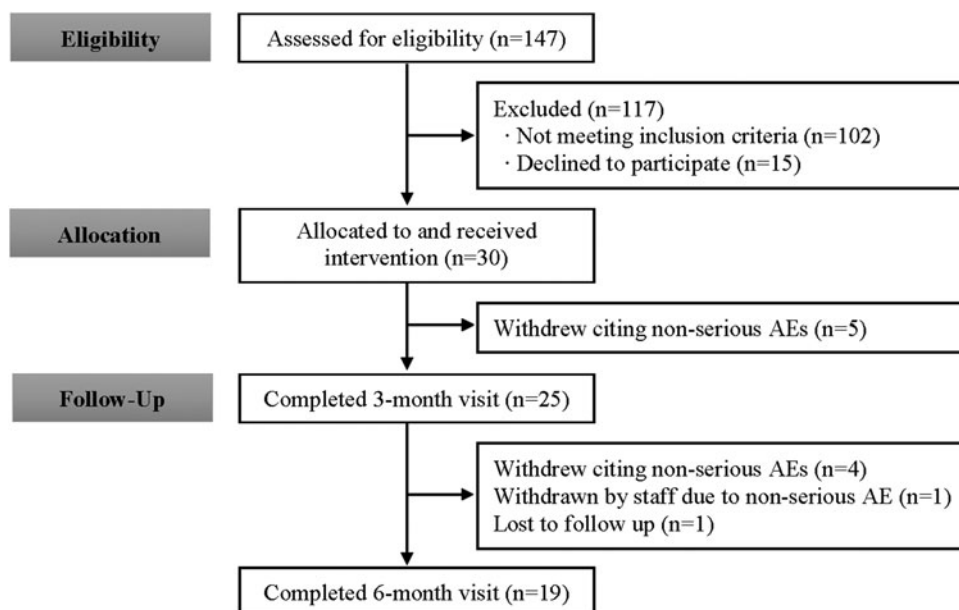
Eligibility

Assessed for eligibility (n=147)

Excluded (n=117)
· Not meeting inclusion criteria (n=102)
· Declined to participate (n=15)

Allocation

Allocated to and received intervention (n=30)

Withdrew citing non-serious AEs (n=5)

Follow-Up

Completed 3-month visit (n=25)

Withdrew citing non-serious AEs (n=4)
Withdrawn by staff due to non-serious AE (n=1)
Lost to follow up (n=1)

Completed 6-month visit (n=19)